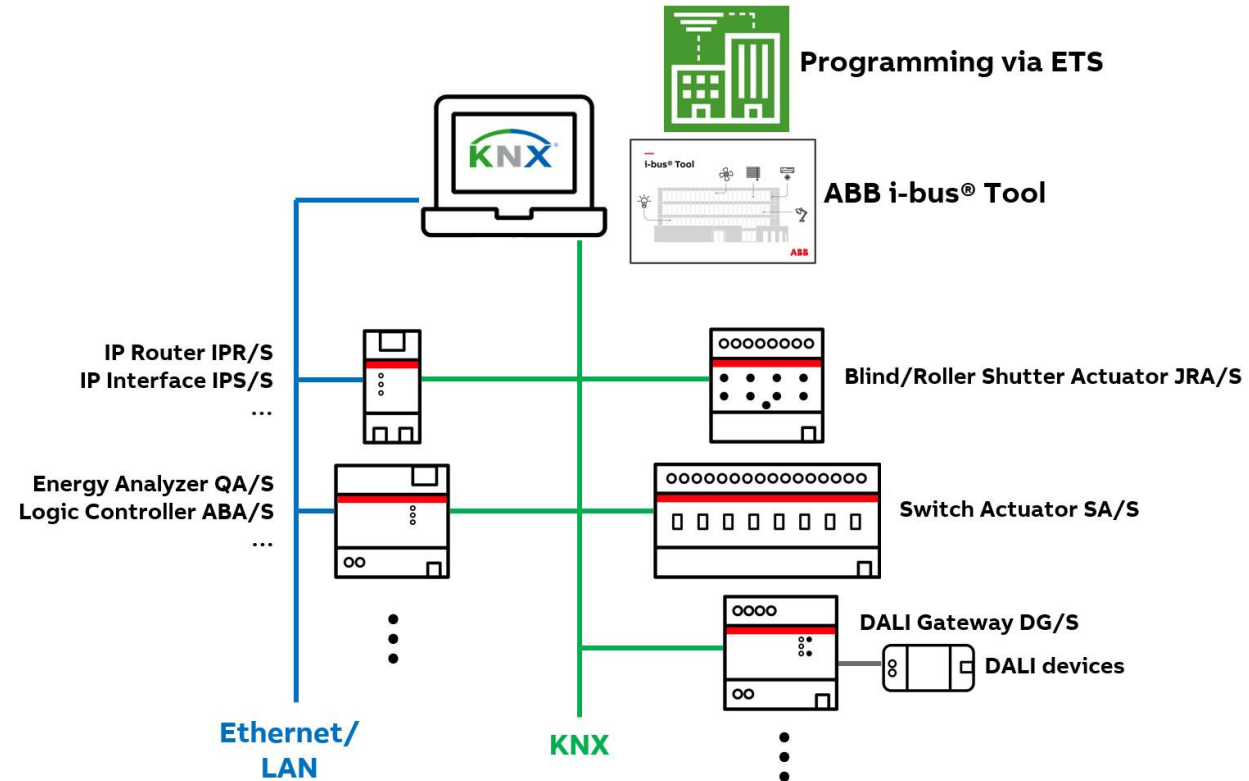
Programming via ETS

KNX

i-bus® Tool

ABB

ABB i-bus® Tool

IP Router IPR/S
IP Interface IPS/S
...

Blind/Roller Shutter Actuator JRA/S

Energy Analyzer QA/S
Logic Controller ABA/S
...

Switch Actuator SA/S

DALI Gateway DG/S

DALI devices

Ethernet/
LAN

KNX